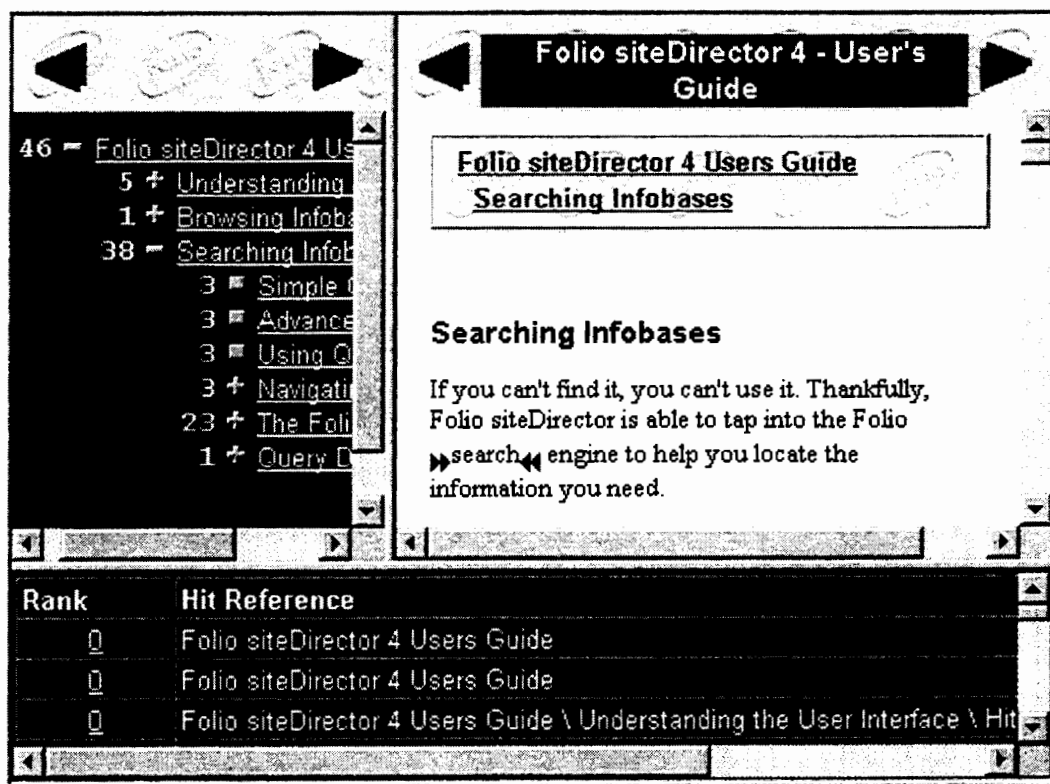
46 Folio siteDirector 4 Us
5 Understanding
1 Browsing Infoba
38 Searching Infob
3 Simple
3 Advance
3 Using Q
3 Navigati
23 The Foli
1 Query D

Folio siteDirector 4 - User's Guide

Folio siteDirector 4 Users Guide
Searching Infobases

Searching Infobases

If you can't find it, you can't use it. Thankfully, Folio siteDirector is able to tap into the Folio search engine to help you locate the information you need.

| Rank | Hit Reference |
|---|---|
| 0 | Folio siteDirector 4 Users Guide |
| 0 | Folio siteDirector 4 Users Guide |
| 0 | Folio siteDirector 4 Users Guide \ Understanding the User Interface \ Hit |